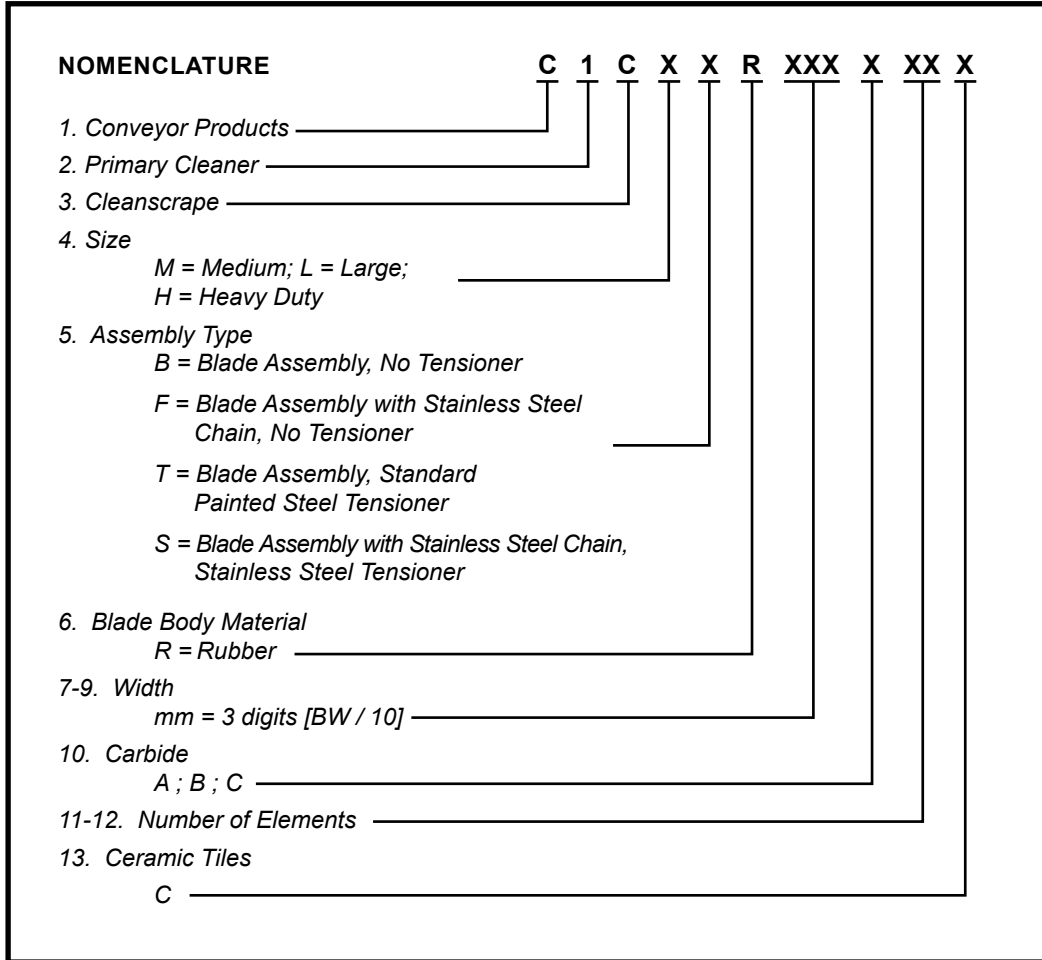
NOMENCLATURE C 1 C X X R XXX X XX X

1. Conveyor Products

2. Primary Cleaner

3. Cleanscrape

4. Size
M = Medium; L = Large;
H = Heavy Duty

5. Assembly Type
B = Blade Assembly, No Tensioner

F = Blade Assembly with Stainless Steel Chain, No Tensioner

T = Blade Assembly, Standard Painted Steel Tensioner

S = Blade Assembly with Stainless Steel Chain, Stainless Steel Tensioner

6. Blade Body Material
R = Rubber

7-9. Width
mm = 3 digits [BW / 10]

10. Carbide
A ; B ; C

11-12. Number of Elements

13. Ceramic Tiles
C